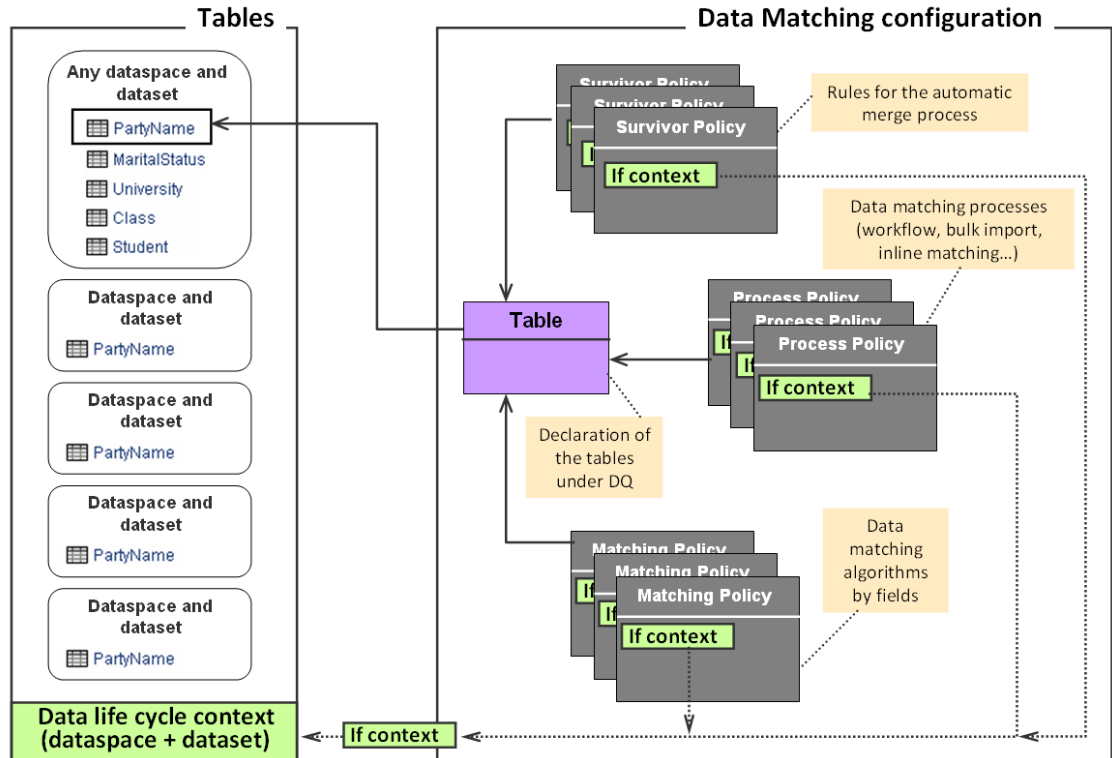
Tables

Any dataspace and dataset
PartyName
MaritalStatus
University
Class
Student

Dataspace and dataset
PartyName

Dataspace and dataset
PartyName

Dataspace and dataset
PartyName

Dataspace and dataset
PartyName

Data life cycle context (dataspace + dataset)

Data Matching configuration

Survivor Policy
Survivor Policy
Survivor Policy
If context

Rules for the automatic merge process

Data matching processes (workflow, bulk import, inline matching...)

Table

Process Policy
Process Policy
Process Policy
If context

Declaration of the tables under DQ

Matching Policy
Matching Policy
Matching Policy
If context

Data matching algorithms by fields

If context